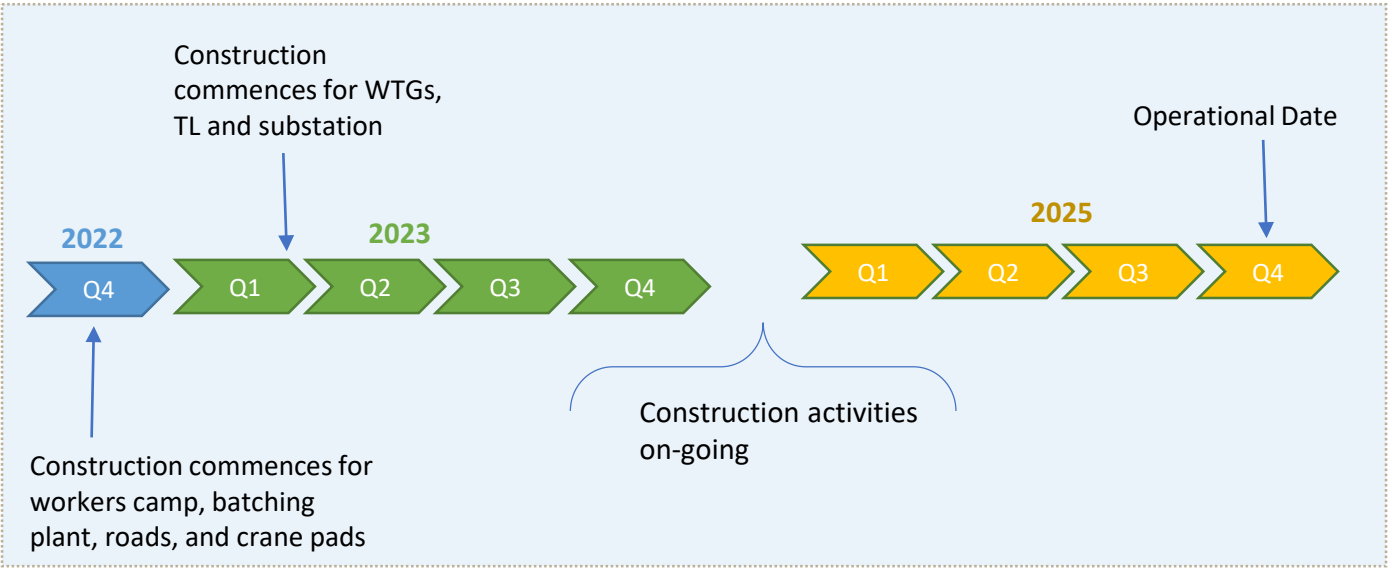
Construction commences for WTGs, TL and substation

Operational Date

2022

2023

2025

Q4

Q1

Q2

Q3

Q4

Q1

Q2

Q3

Q4

Construction activities on-going

Construction commences for workers camp, batching plant, roads, and crane pads